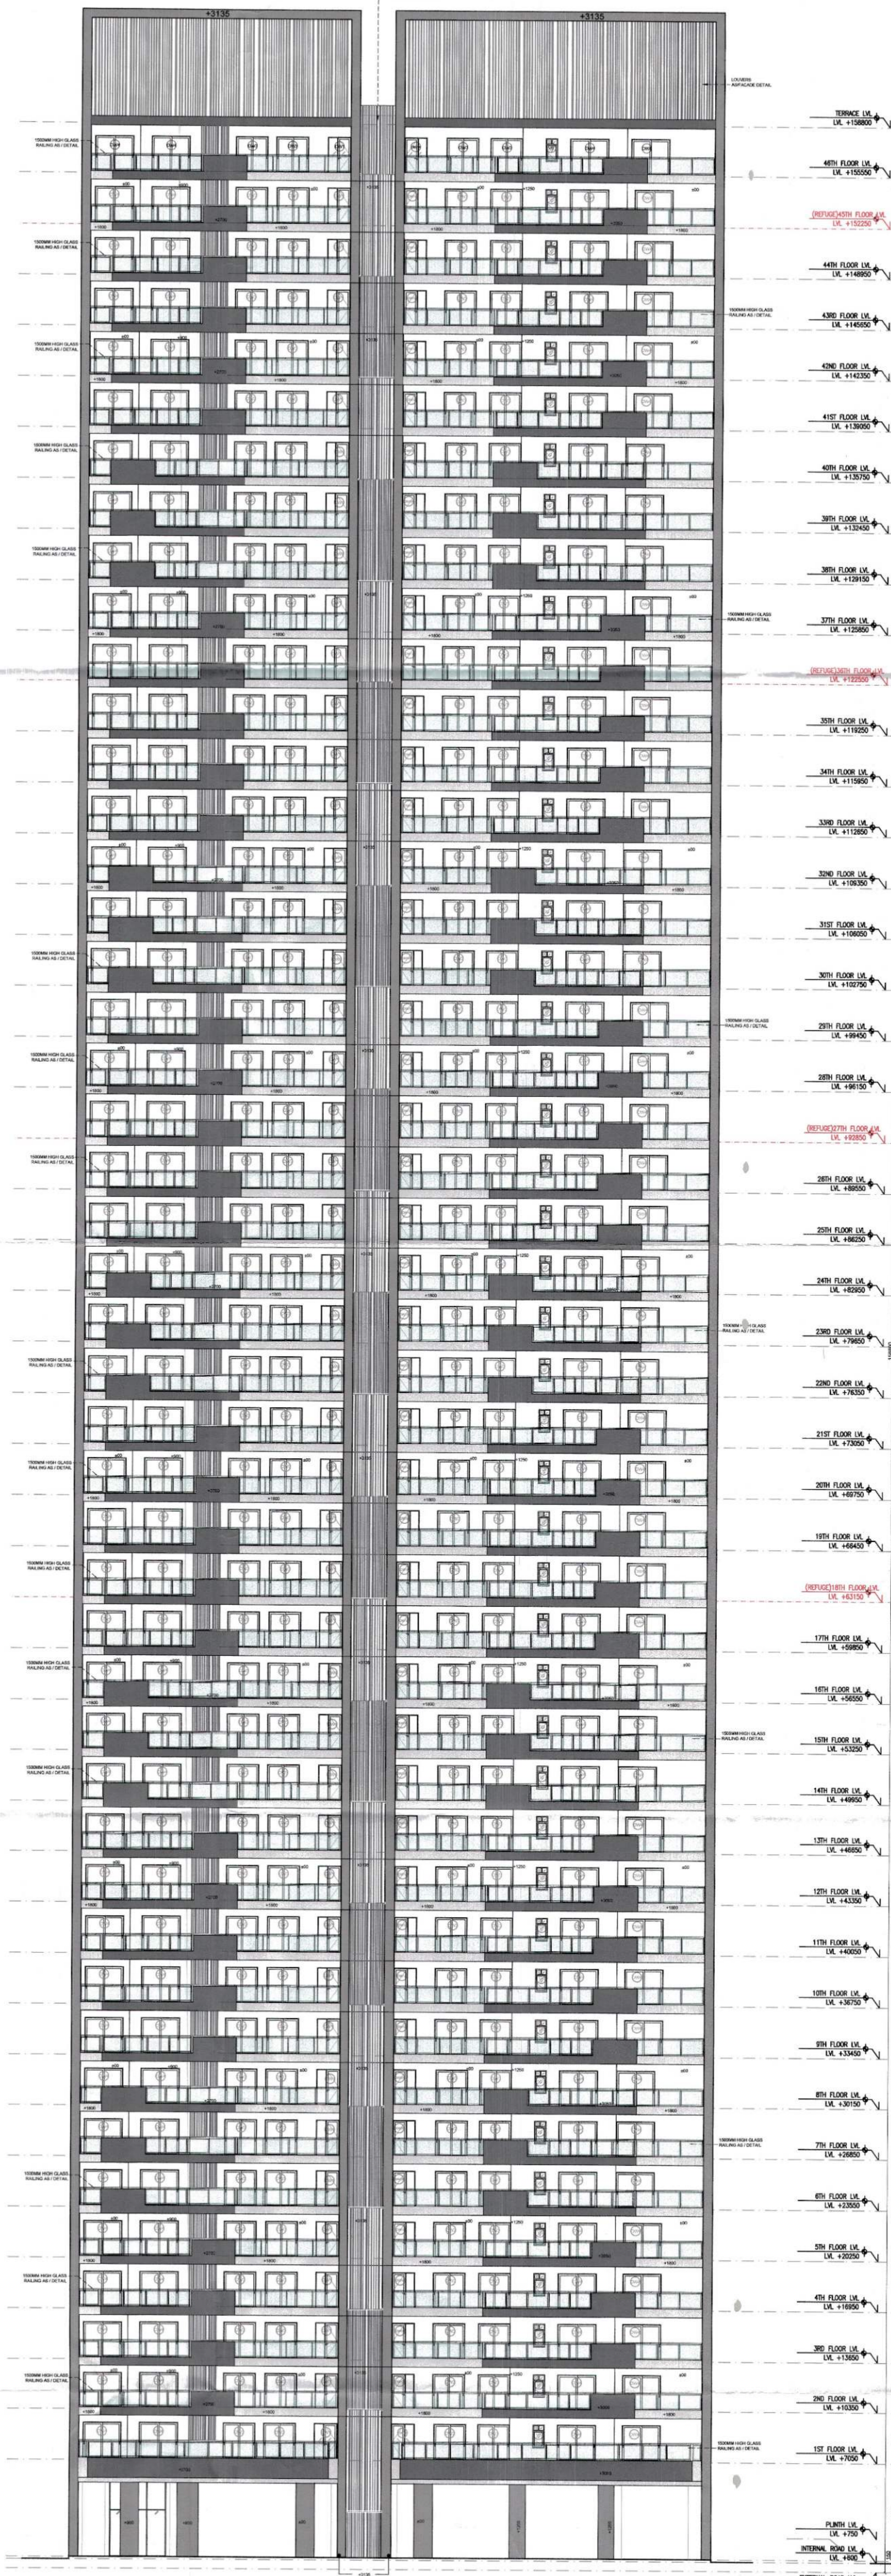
+3135
+3135
LOUVERS AS/FACADE DETAIL

TERRACE LVL
LVL +158800

46TH FLOOR LVL
LVL +155550

(REFUGE)45TH FLOOR LVL
LVL +152250

44TH FLOOR LVL
LVL +148950

43RD FLOOR LVL
LVL +145650

42ND FLOOR LVL
LVL +142350

41ST FLOOR LVL
LVL +139050

40TH FLOOR LVL
LVL +135750

39TH FLOOR LVL
LVL +132450

38TH FLOOR LVL
LVL +129150

37TH FLOOR LVL
LVL +125850

(REFUGE)36TH FLOOR LVL
LVL +122550

35TH FLOOR LVL
LVL +119250

34TH FLOOR LVL
LVL +115950

33RD FLOOR LVL
LVL +112650

32ND FLOOR LVL
LVL +109350

31ST FLOOR LVL
LVL +106050

30TH FLOOR LVL
LVL +102750

29TH FLOOR LVL
LVL +99450

28TH FLOOR LVL
LVL +96150

(REFUGE)27TH FLOOR LVL
LVL +92850

26TH FLOOR LVL
LVL +89550

25TH FLOOR LVL
LVL +86250

24TH FLOOR LVL
LVL +82950

23RD FLOOR LVL
LVL +79650

22ND FLOOR LVL
LVL +76350

21ST FLOOR LVL
LVL +73050

20TH FLOOR LVL
LVL +69750

19TH FLOOR LVL
LVL +66450

(REFUGE)18TH FLOOR LVL
LVL +63150

17TH FLOOR LVL
LVL +59850

16TH FLOOR LVL
LVL +56550

15TH FLOOR LVL
LVL +53250

14TH FLOOR LVL
LVL +49950

13TH FLOOR LVL
LVL +46650

12TH FLOOR LVL
LVL +43350

11TH FLOOR LVL
LVL +40050

10TH FLOOR LVL
LVL +36750

9TH FLOOR LVL
LVL +33450

8TH FLOOR LVL
LVL +30150

7TH FLOOR LVL
LVL +26850

6TH FLOOR LVL
LVL +23550

5TH FLOOR LVL
LVL +20250

4TH FLOOR LVL
LVL +16950

3RD FLOOR LVL
LVL +13650

2ND FLOOR LVL
LVL +10350

1ST FLOOR LVL
LVL +7050

PLINTH LVL
LVL +750

INTERNAL ROAD LVL
LVL +000

1500MM HIGH GLASS RAILING AS / DETAIL
+1800
+2700
+1250
+1600
+1800
+1300
+2138